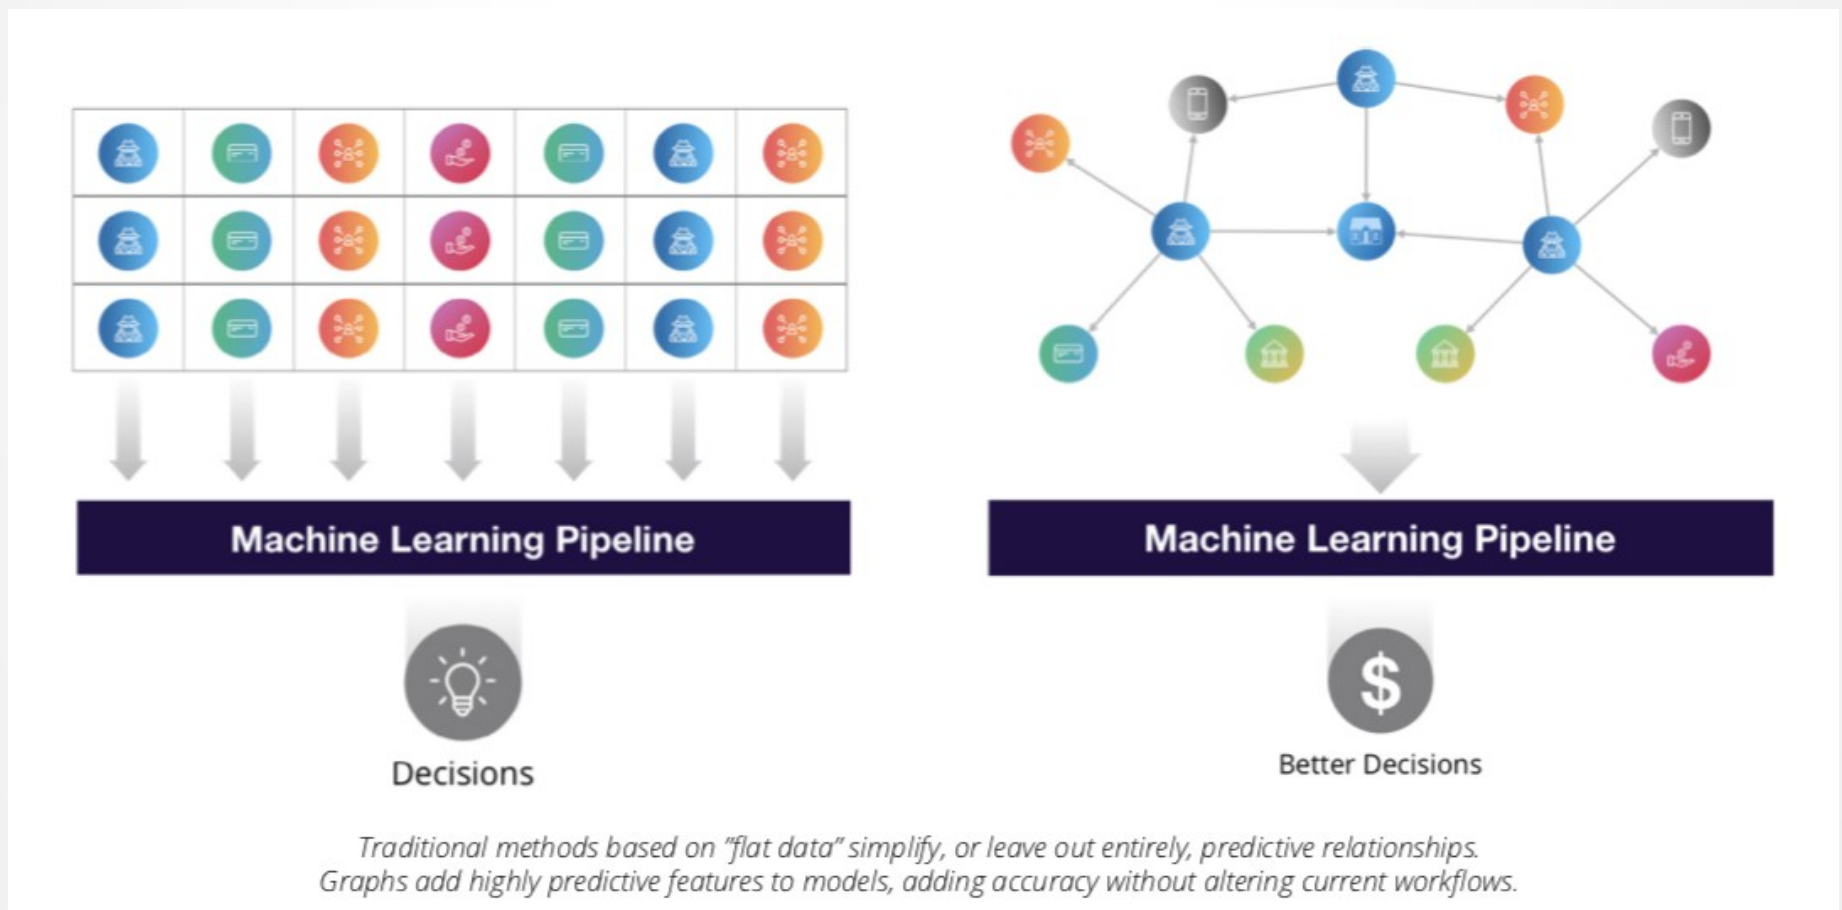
Machine Learning Pipeline

Decisions

Machine Learning Pipeline

$

Better Decisions

*Traditional methods based on "flat data" simplify, or leave out entirely, predictive relationships. Graphs add highly predictive features to models, adding accuracy without altering current workflows.*